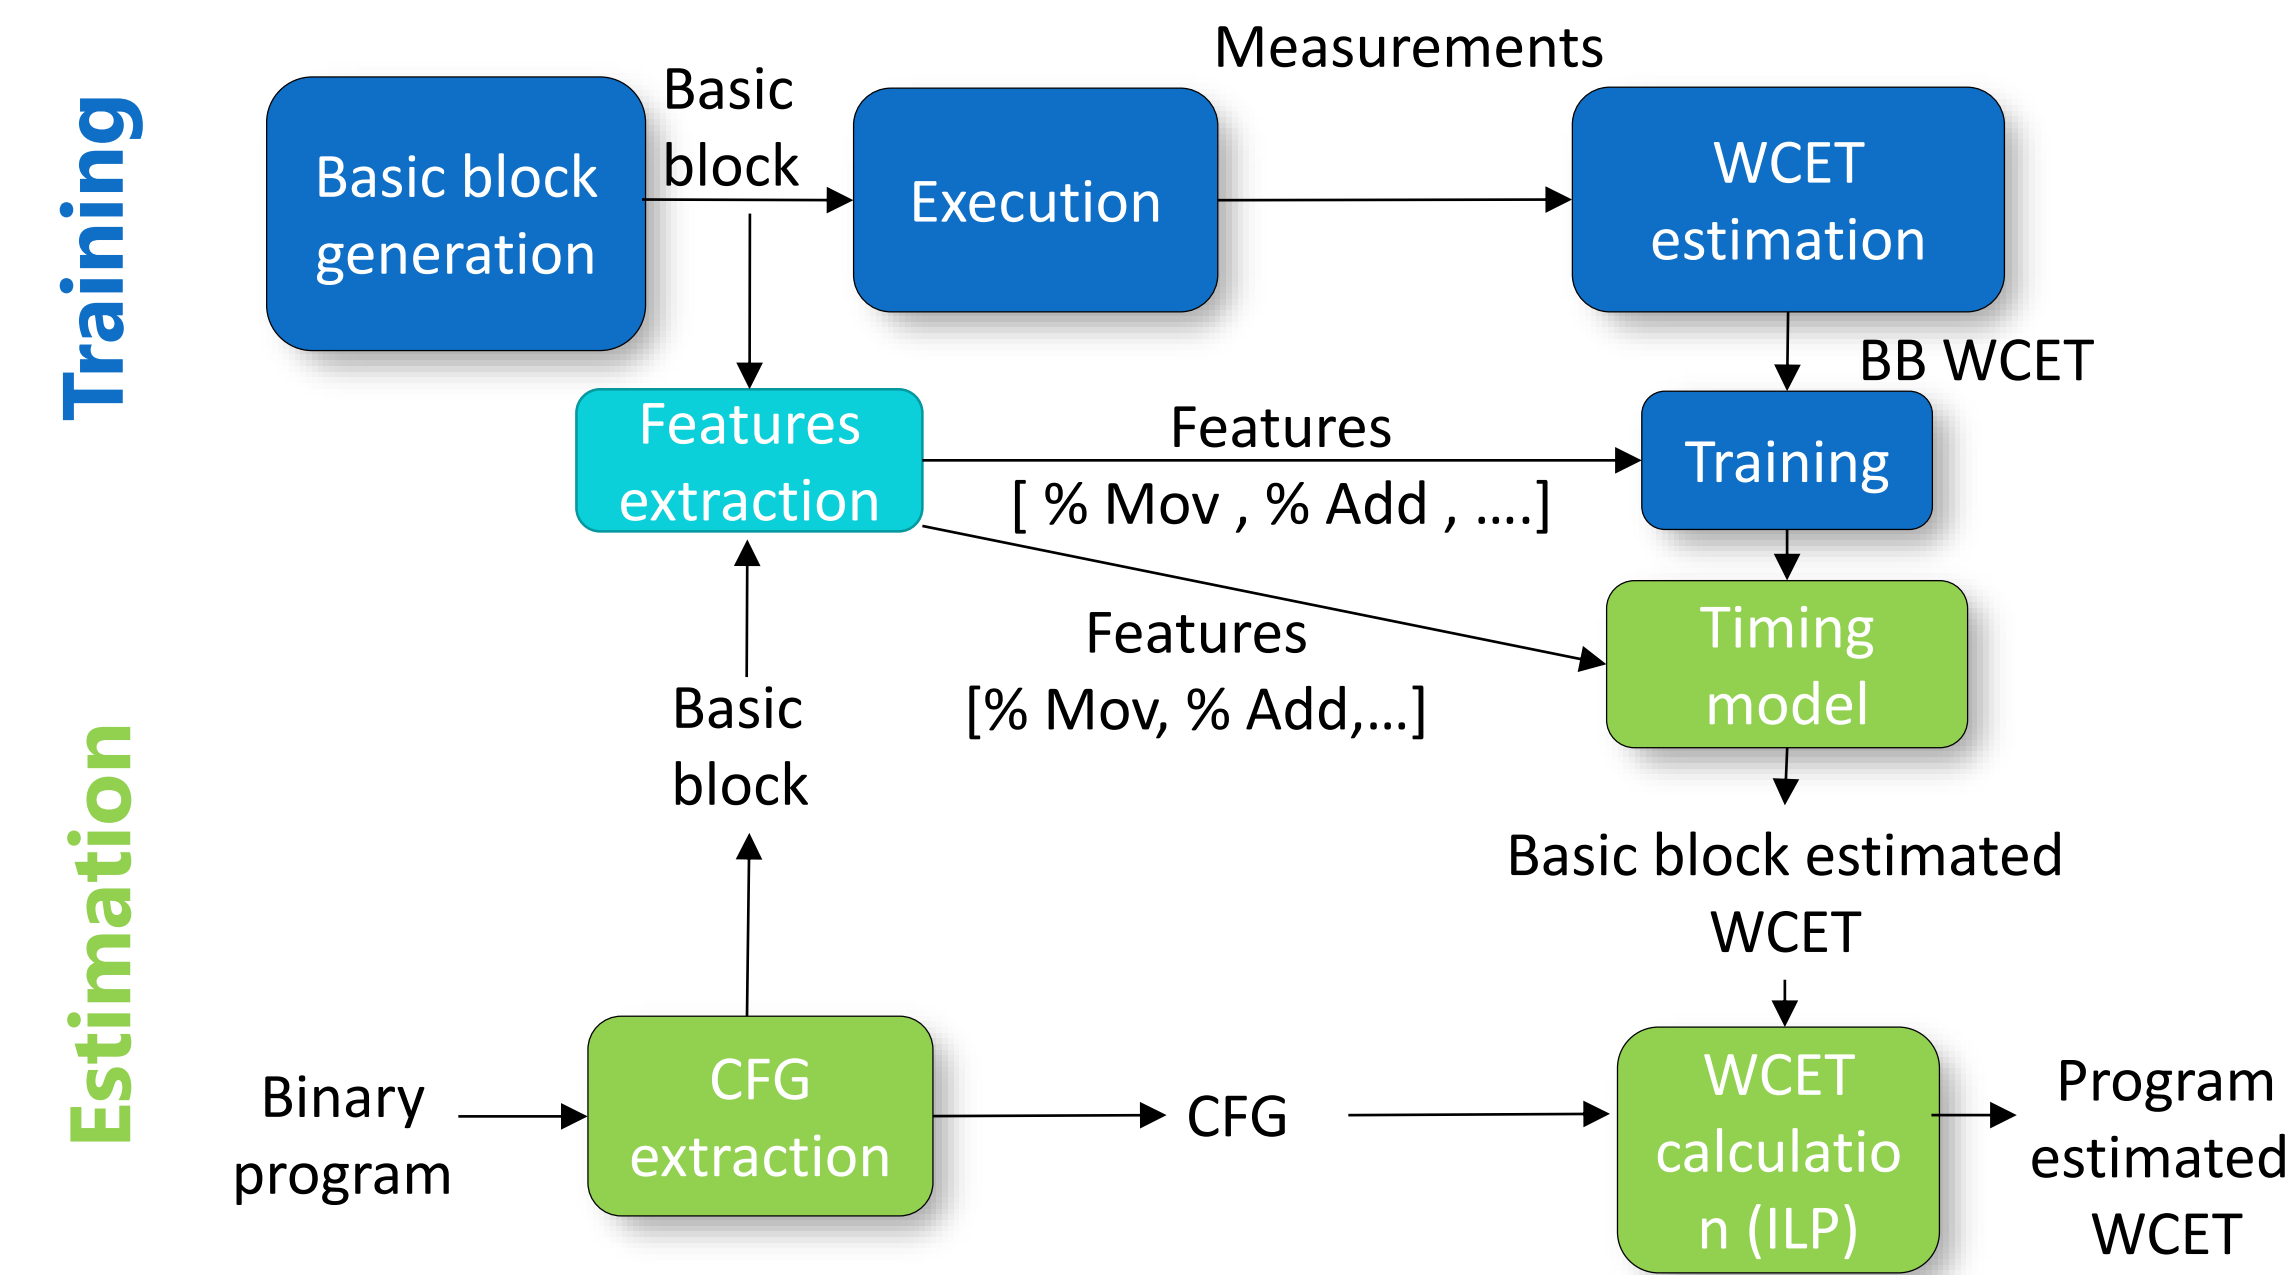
Training

Basic block generation

Basic block

Execution

Measurements

WCET estimation

BB WCET

Features extraction

Features
[ % Mov , % Add , ….]

Training

Timing model

Features
[% Mov, % Add,…]

Basic block

Basic block estimated WCET

Estimation

Binary program

CFG extraction

CFG

WCET calculatio n (ILP)

Program estimated WCET